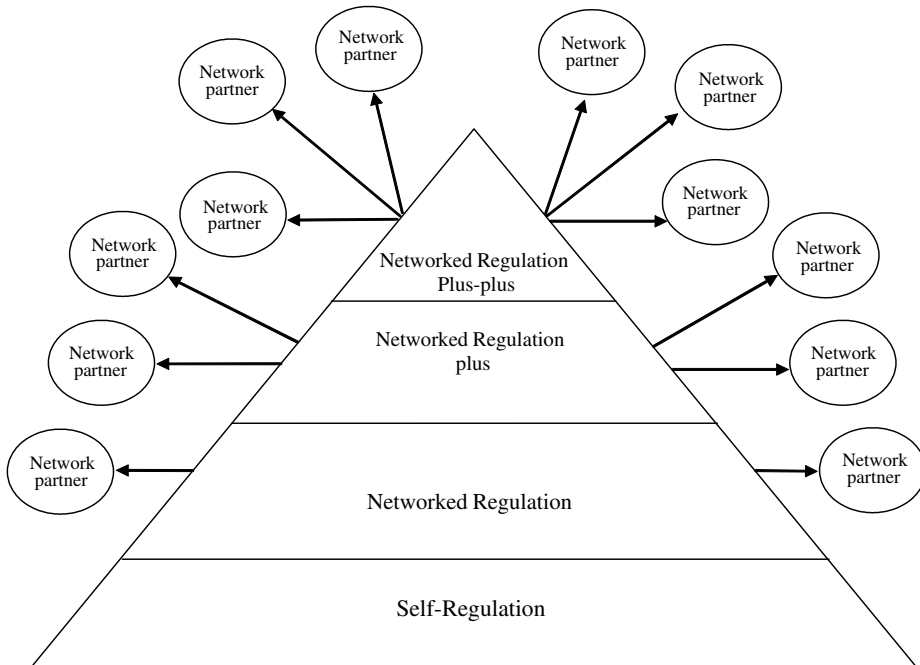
Network partner

Network partner

Network partner

Network partner

Network partner

Network partner

Network partner

Network partner

Network partner

Network partner

Network partner

Network partner

Networked Regulation Plus-plus

Networked Regulation plus

Networked Regulation

Self-Regulation